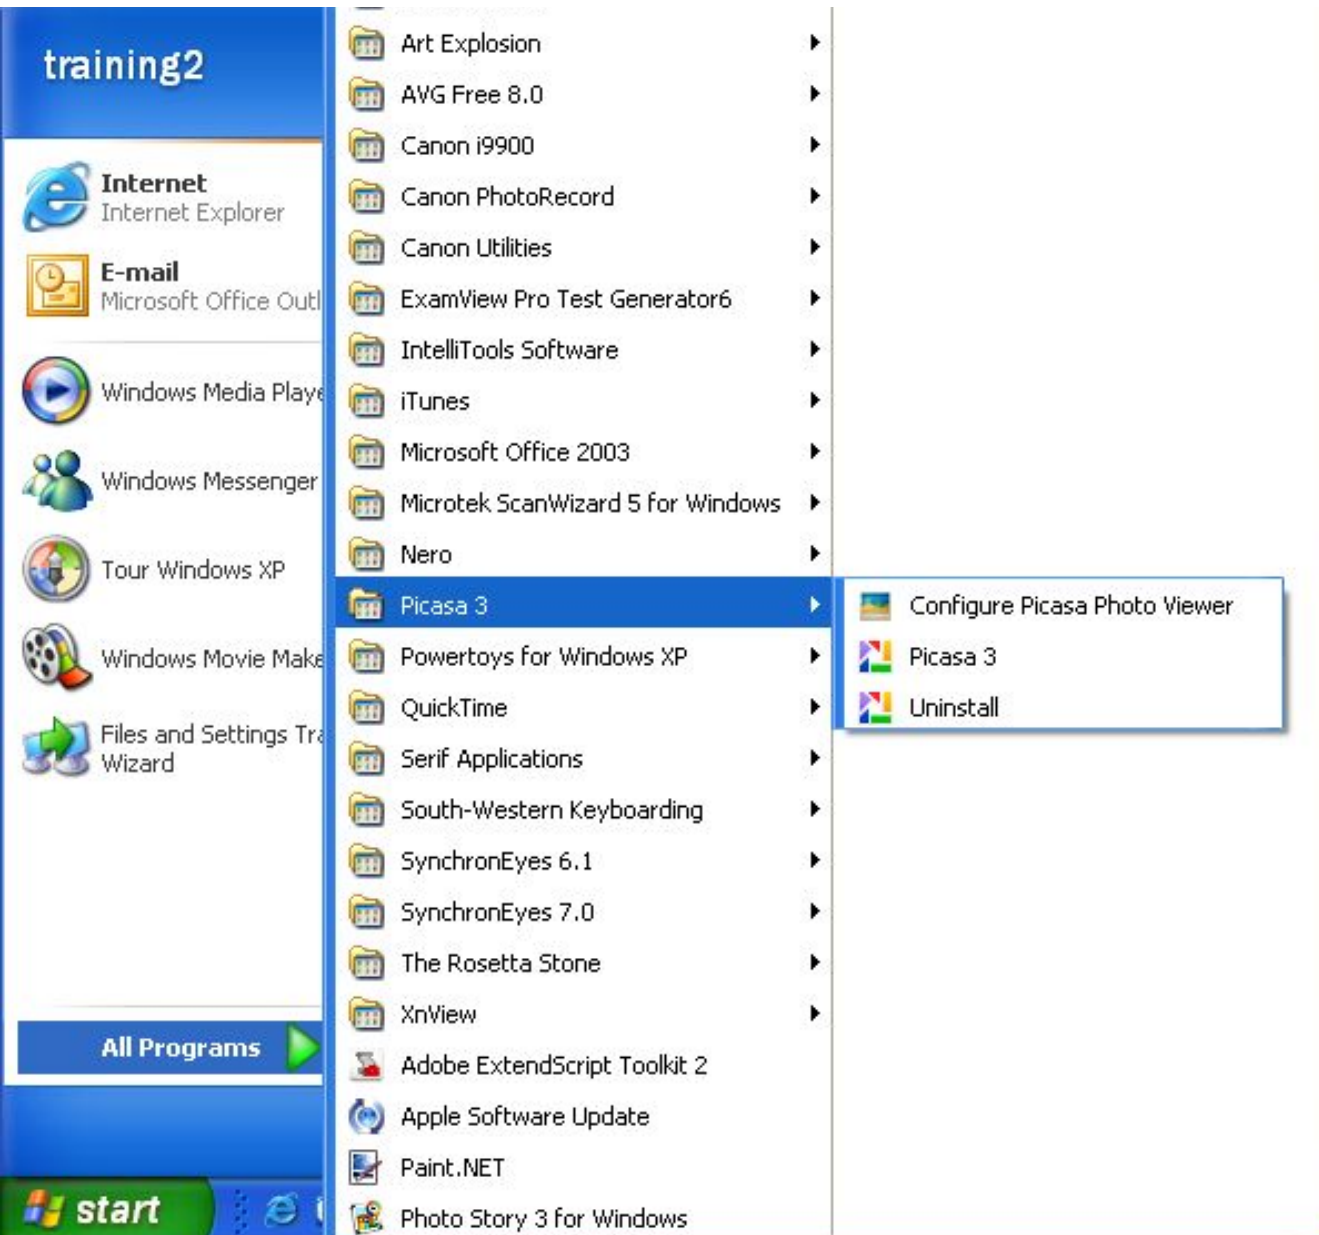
training2

Internet
Internet Explorer

E-mail
Microsoft Office Outl

Windows Media Playe

Windows Messenger

Tour Windows XP

Windows Movie Make

Files and Settings Tra
Wizard

All Programs

start

Art Explosion
AVG Free 8.0
Canon i9900
Canon PhotoRecord
Canon Utilities
ExamView Pro Test Generator6
IntelliTools Software
iTunes
Microsoft Office 2003
Microtek ScanWizard 5 for Windows
Nero
Picasa 3
Powertoys for Windows XP
QuickTime
Serif Applications
South-Western Keyboarding
SynchronEyes 6.1
SynchronEyes 7.0
The Rosetta Stone
XnView
Adobe ExtendScript Toolkit 2
Apple Software Update
Paint.NET
Photo Story 3 for Windows

Configure Picasa Photo Viewer
Picasa 3
Uninstall